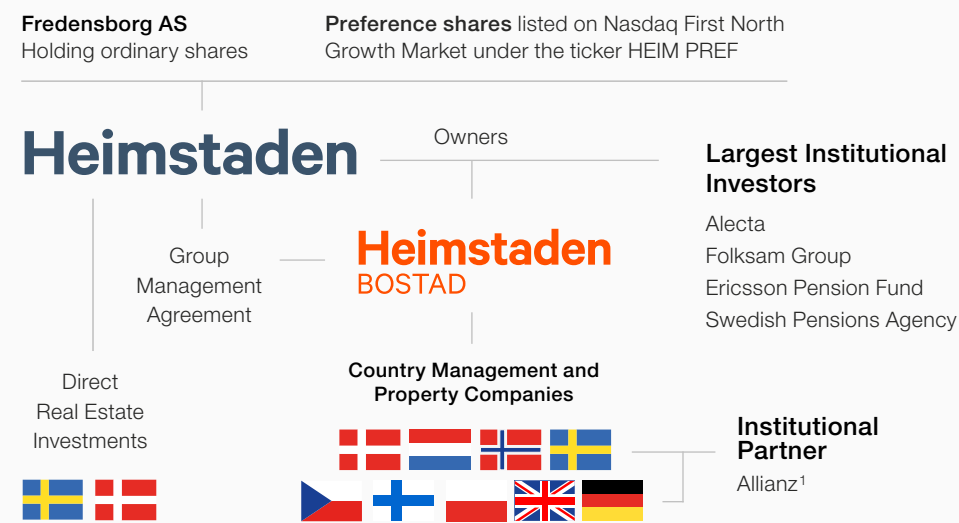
**Fredensborg AS**
Holding ordinary shares

**Preference shares** listed on Nasdaq First North Growth Market under the ticker HEIM PREF

Heimstaden

Owners

**Largest Institutional Investors**

Alecta
Folksam Group
Ericsson Pension Fund
Swedish Pensions Agency

Group Management Agreement

Heimstaden
BOSTAD

Direct Real Estate Investments

**Country Management and Property Companies**

**Institutional Partner**
Allianz$^1$